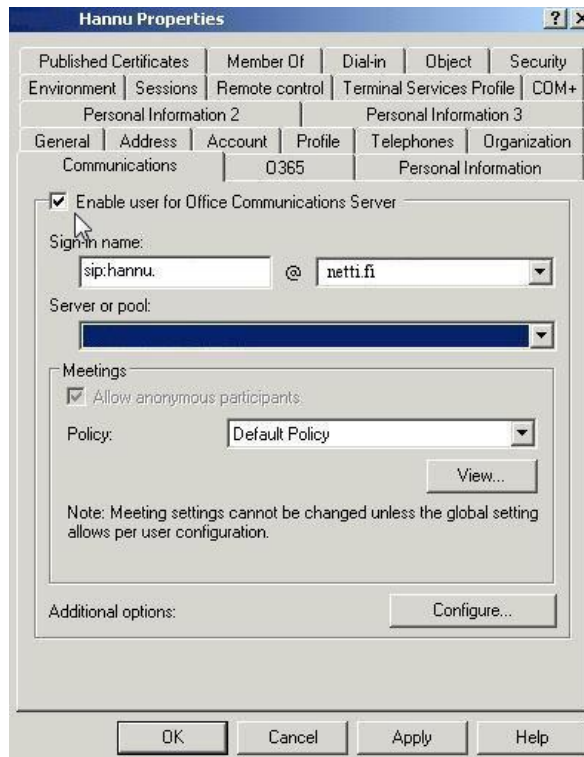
Hannu Properties

?

Published Certificates | Member Of | Dial-in | Object | Security
Environment | Sessions | Remote control | Terminal Services Profile | COM+
Personal Information 2 | Personal Information 3
General | Address | Account | Profile | Telephones | Organization
Communications | O365 | Personal Information

Enable user for Office Communications Server

Sign-in name:
sip:hannu. @ netti.fi

Server or pool:

Meetings
Allow anonymous participants
Policy: Default Policy
View...

Note: Meeting settings cannot be changed unless the global setting allows per user configuration.

Additional options: Configure...

OK | Cancel | Apply | Help